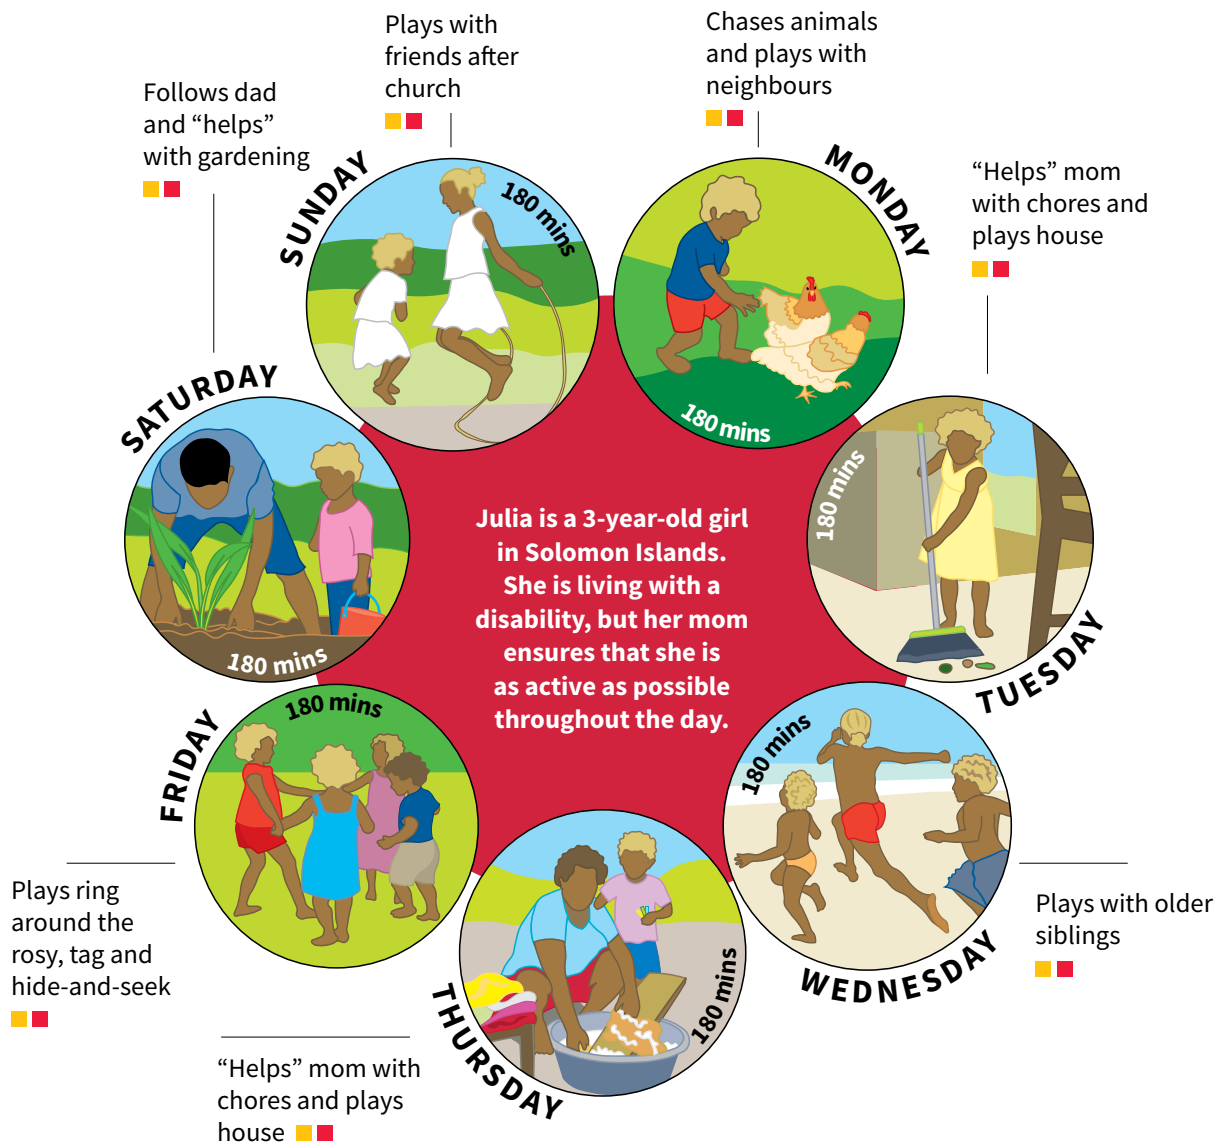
Follows dad and "helps" with gardening

Plays with friends after church

Chases animals and plays with neighbours

SUNDAY

180 mins

MONDAY

180 mins

"Helps" mom with chores and plays house

SATURDAY

180 mins

Julia is a 3-year-old girl in Solomon Islands. She is living with a disability, but her mom ensures that she is as active as possible throughout the day.

180 mins

TUESDAY

FRIDAY

180 mins

180 mins

WEDNESDAY

Plays with older siblings

Plays ring around the rosy, tag and hide-and-seek

THURSDAY

180 mins

"Helps" mom with chores and plays house